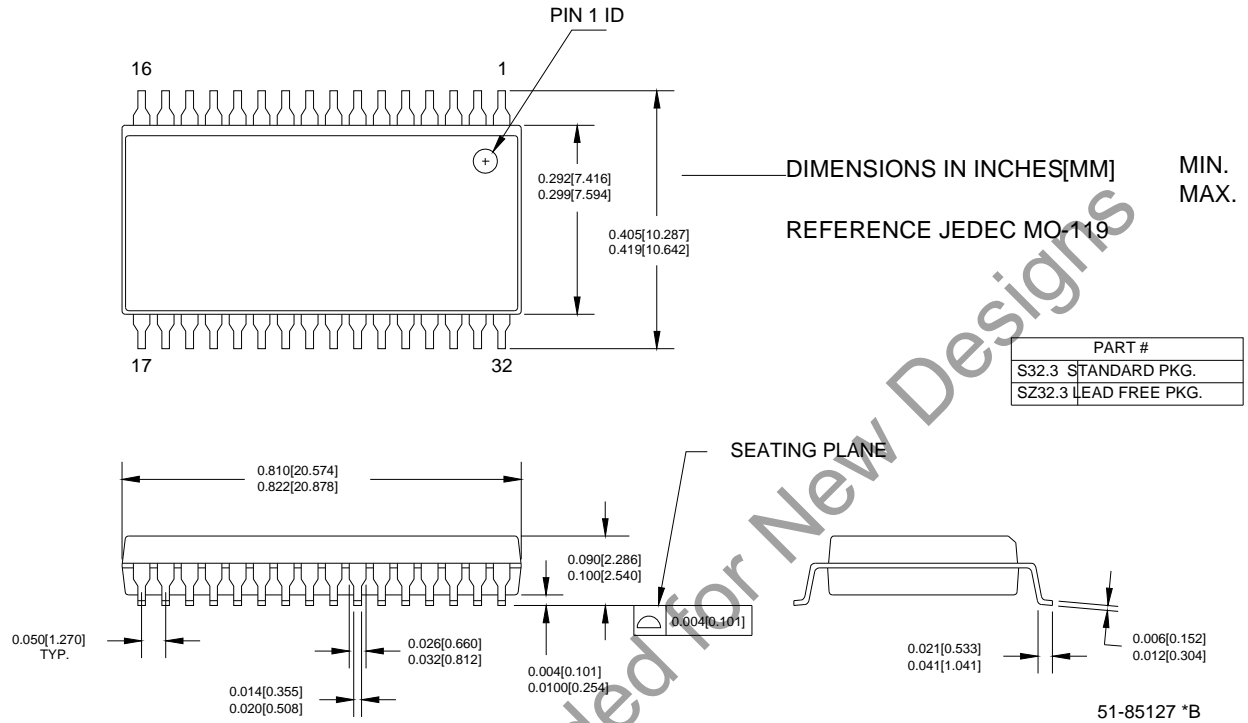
PIN 1 ID

16

1

17

32

0.292[7.416]
0.299[7.594]

0.405[10.287]
0.419[10.642]

DIMENSIONS IN INCHES[MM]

MIN.
MAX.

REFERENCE JEDEC MO-119

| PART # | |
|---|---|
| S32.3 | STANDARD PKG. |
| SZ32.3 | LEAD FREE PKG. |

Not Recommended for New Designs

SEATING PLANE

0.810[20.574]
0.822[20.878]

0.090[2.286]
0.100[2.540]

0.004[0.101]

0.050[1.270]
TYP.

0.026[0.660]
0.032[0.812]

0.004[0.101]
0.0100[0.254]

0.014[0.355]
0.020[0.508]

0.021[0.533]
0.041[1.041]

0.006[0.152]
0.012[0.304]

51-85127 *B